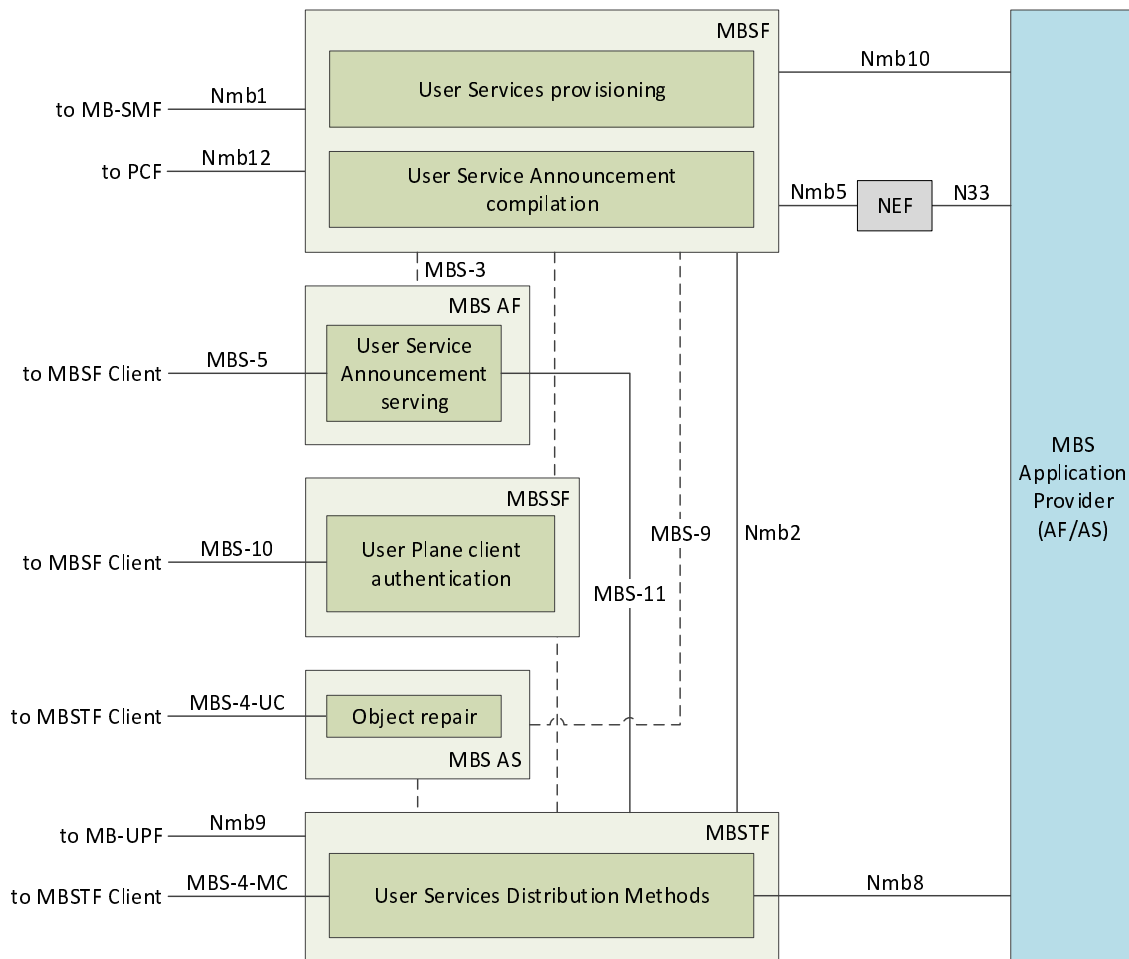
MBSF

User Services provisioning

User Service Announcement compilation

to MB-SMF

Nmb1

to PCF

Nmb12

Nmb10

Nmb5

NEF

N33

MBS-3

MBS AF

to MBSF Client

MBS-5

User Service Announcement serving

MBSSF

to MBSF Client

MBS-10

User Plane client authentication

MBS-9

Nmb2

MBS-11

MBS Application Provider (AF/AS)

to MBSTF Client

MBS-4-UC

Object repair

MBS AS

to MB-UPF

Nmb9

MBSTF

to MBSTF Client

MBS-4-MC

User Services Distribution Methods

Nmb8